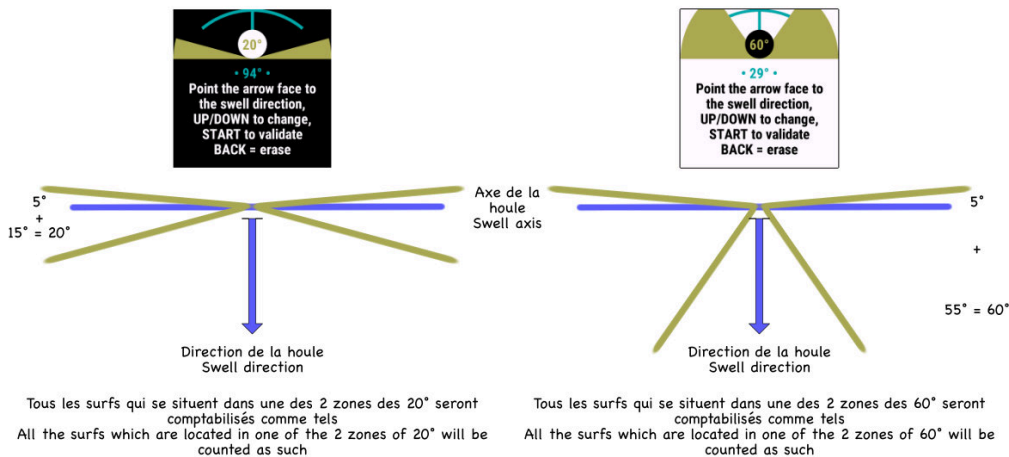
20°

• 94° •
Point the arrow face to the swell direction, UP/DOWN to change, START to validate BACK = erase

60°

• 29° •
Point the arrow face to the swell direction, UP/DOWN to change, START to validate BACK = erase

5°
+
15° = 20°

Axe de la houle
Swell axis

5°
+
55° = 60°

Direction de la houle
Swell direction

Direction de la houle
Swell direction

Tous les surfs qui se situent dans une des 2 zones des 20° seront comptabilisés comme tels
All the surfs which are located in one of the 2 zones of 20° will be counted as such

Tous les surfs qui se situent dans une des 2 zones des 60° seront comptabilisés comme tels
All the surfs which are located in one of the 2 zones of 60° will be counted as such